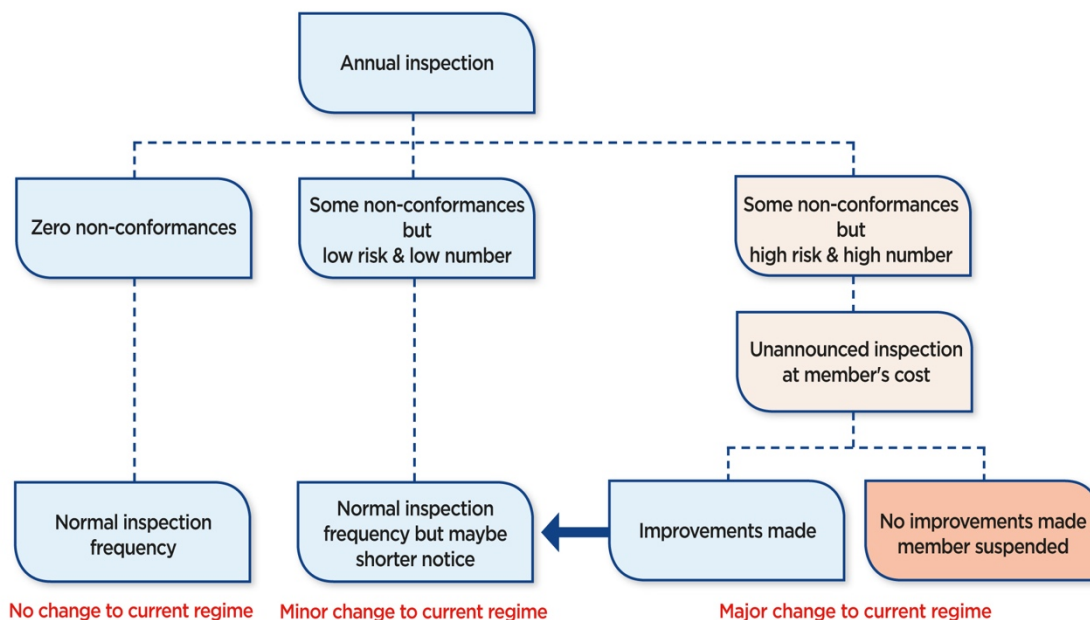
Annual inspection

Zero non-conformances

Some non-conformances but low risk & low number

Some non-conformances but high risk & high number

Unannounced inspection at member's cost

Normal inspection frequency

Normal inspection frequency but maybe shorter notice

Improvements made

No improvements made member suspended

No change to current regime

Minor change to current regime

Major change to current regime